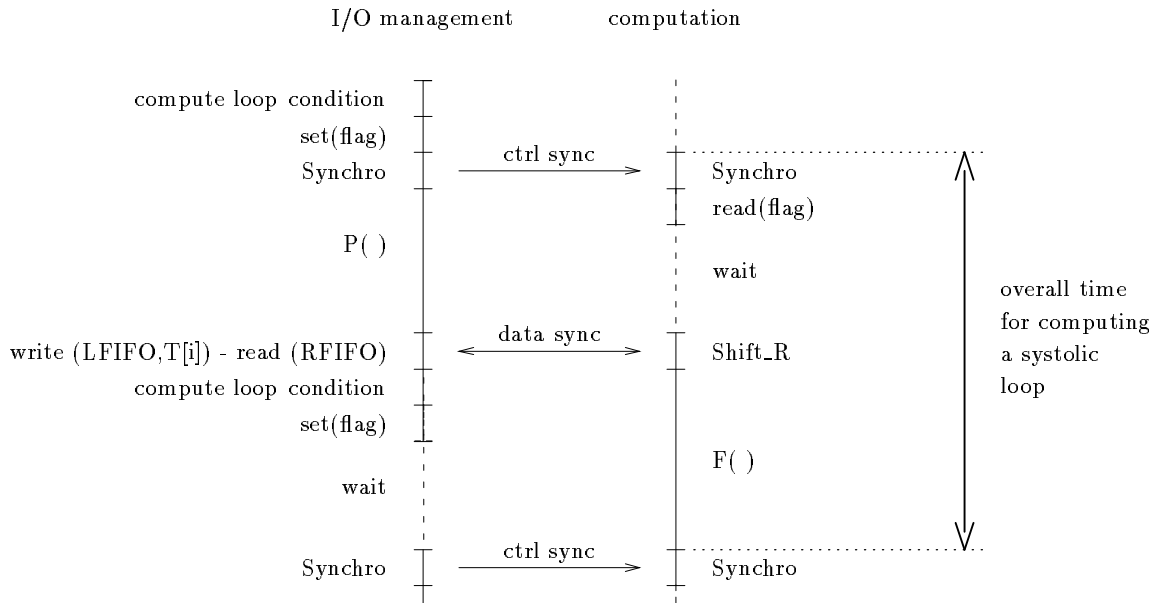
I/O management

computation

compute loop condition

set(flag)

Synchro

ctrl sync

Synchro

read(flag)

P( )

wait

overall time for computing a systolic loop

write (LFIFO,T[i]) - read (RFIFO)

data sync

Shift_R

compute loop condition

set(flag)

F( )

wait

Synchro

ctrl sync

Synchro